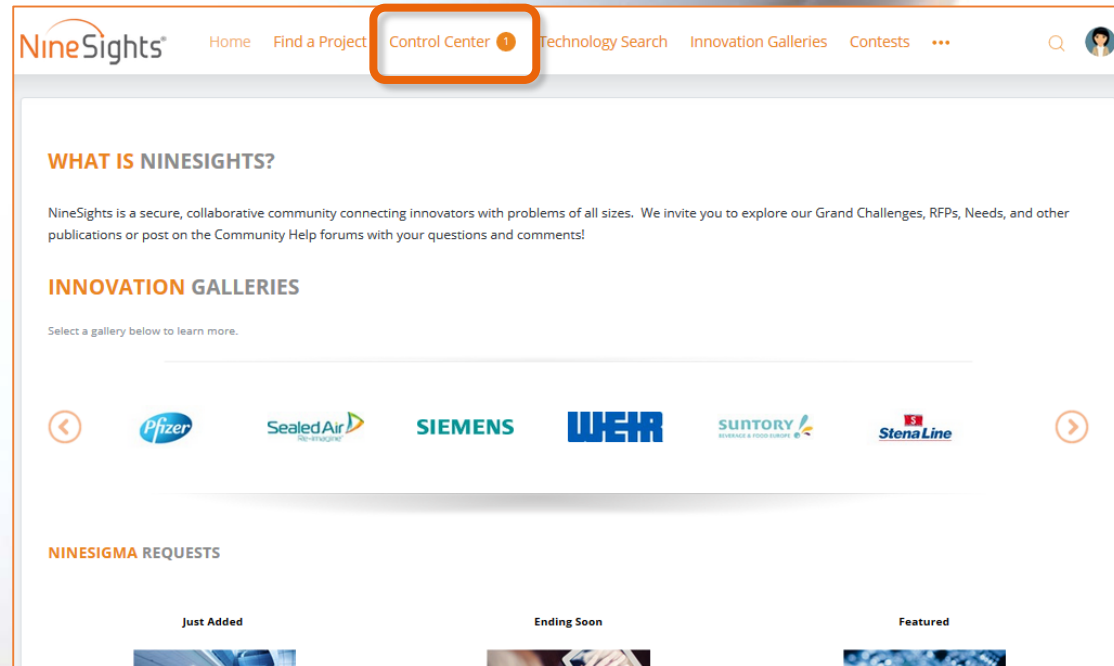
NineSights®

Home Find a Project Control Center 1 Technology Search Innovation Galleries Contests •••

WHAT IS NINESIGHTS?

NineSights is a secure, collaborative community connecting innovators with problems of all sizes. We invite you to explore our Grand Challenges, RFPs, Needs, and other publications or post on the Community Help forums with your questions and comments!

INNOVATION GALLERIES

Select a gallery below to learn more.

Pfizer SealedAir Re-imagine SIEMENS WEIR SUNTORY BEVERAGE & FOOD EUROPE StenaLine

NINESIGMA REQUESTS

Just Added

Ending Soon

Featured